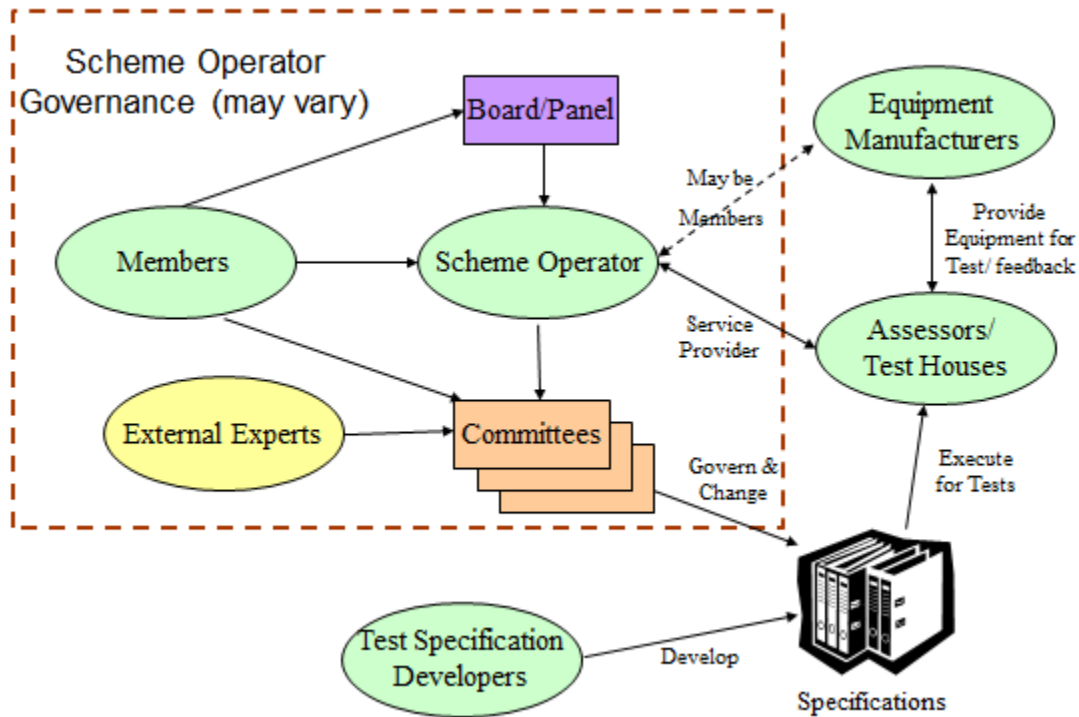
Scheme Operator Governance (may vary)

Board/Panel

Equipment Manufacturers

May be Members

Members

Scheme Operator

Provide Equipment for Test/ feedback

Service Provider

Assessors/ Test Houses

External Experts

Committees

Govern & Change

Execute for Tests

Test Specification Developers

Develop

Specifications